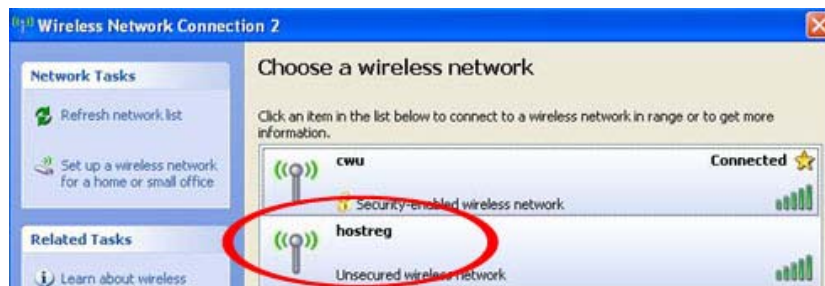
Wireless Network Connection 2

Network Tasks

Refresh network list

Set up a wireless network for a home or small office

Related Tasks

Learn about wireless

Choose a wireless network

Click an item in the list below to connect to a wireless network in range or to get more information.

cwu

Connected

Security-enabled wireless network

hostreg

Unsecured wireless network